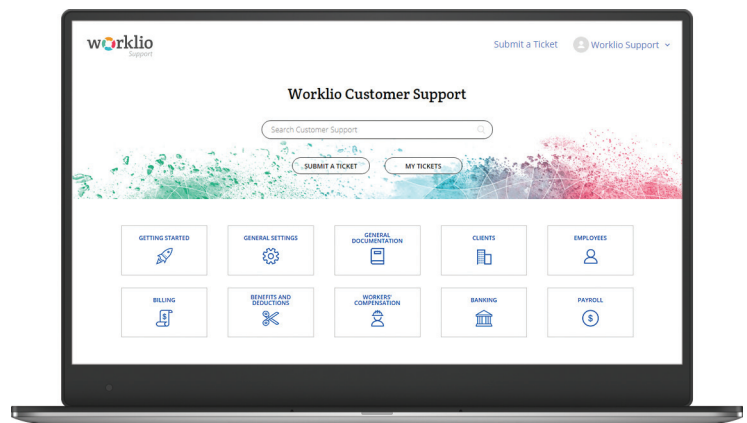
worklio
Support

Submit a Ticket Worklio Support

Worklio Customer Support

Search Customer Support

SUBMIT A TICKET MY TICKETS

GETTING STARTED

GENERAL SETTINGS

GENERAL DOCUMENTATION

CLIENTS

EMPLOYEES

BILLING

BENEFITS AND DEDUCTIONS

WORKERS' COMPENSATION

BANKING

PAYROLL